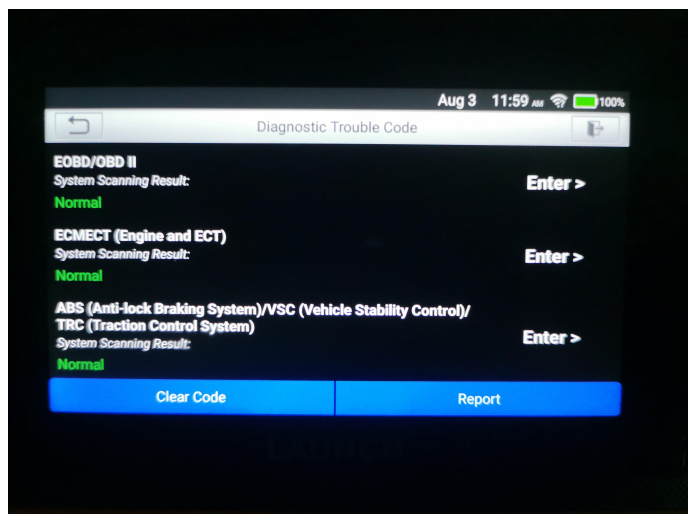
Aug 3 11:59 AM 100%

Diagnostic Trouble Code

EOBD/OBD II
System Scanning Result:
Normal
Enter >

ECMECT (Engine and ECT)
System Scanning Result:
Normal
Enter >

ABS (Anti-lock Braking System)/VSC (Vehicle Stability Control)/ TRC (Traction Control System)
System Scanning Result:
Normal
Enter >

Clear Code

Report

LAUNCH